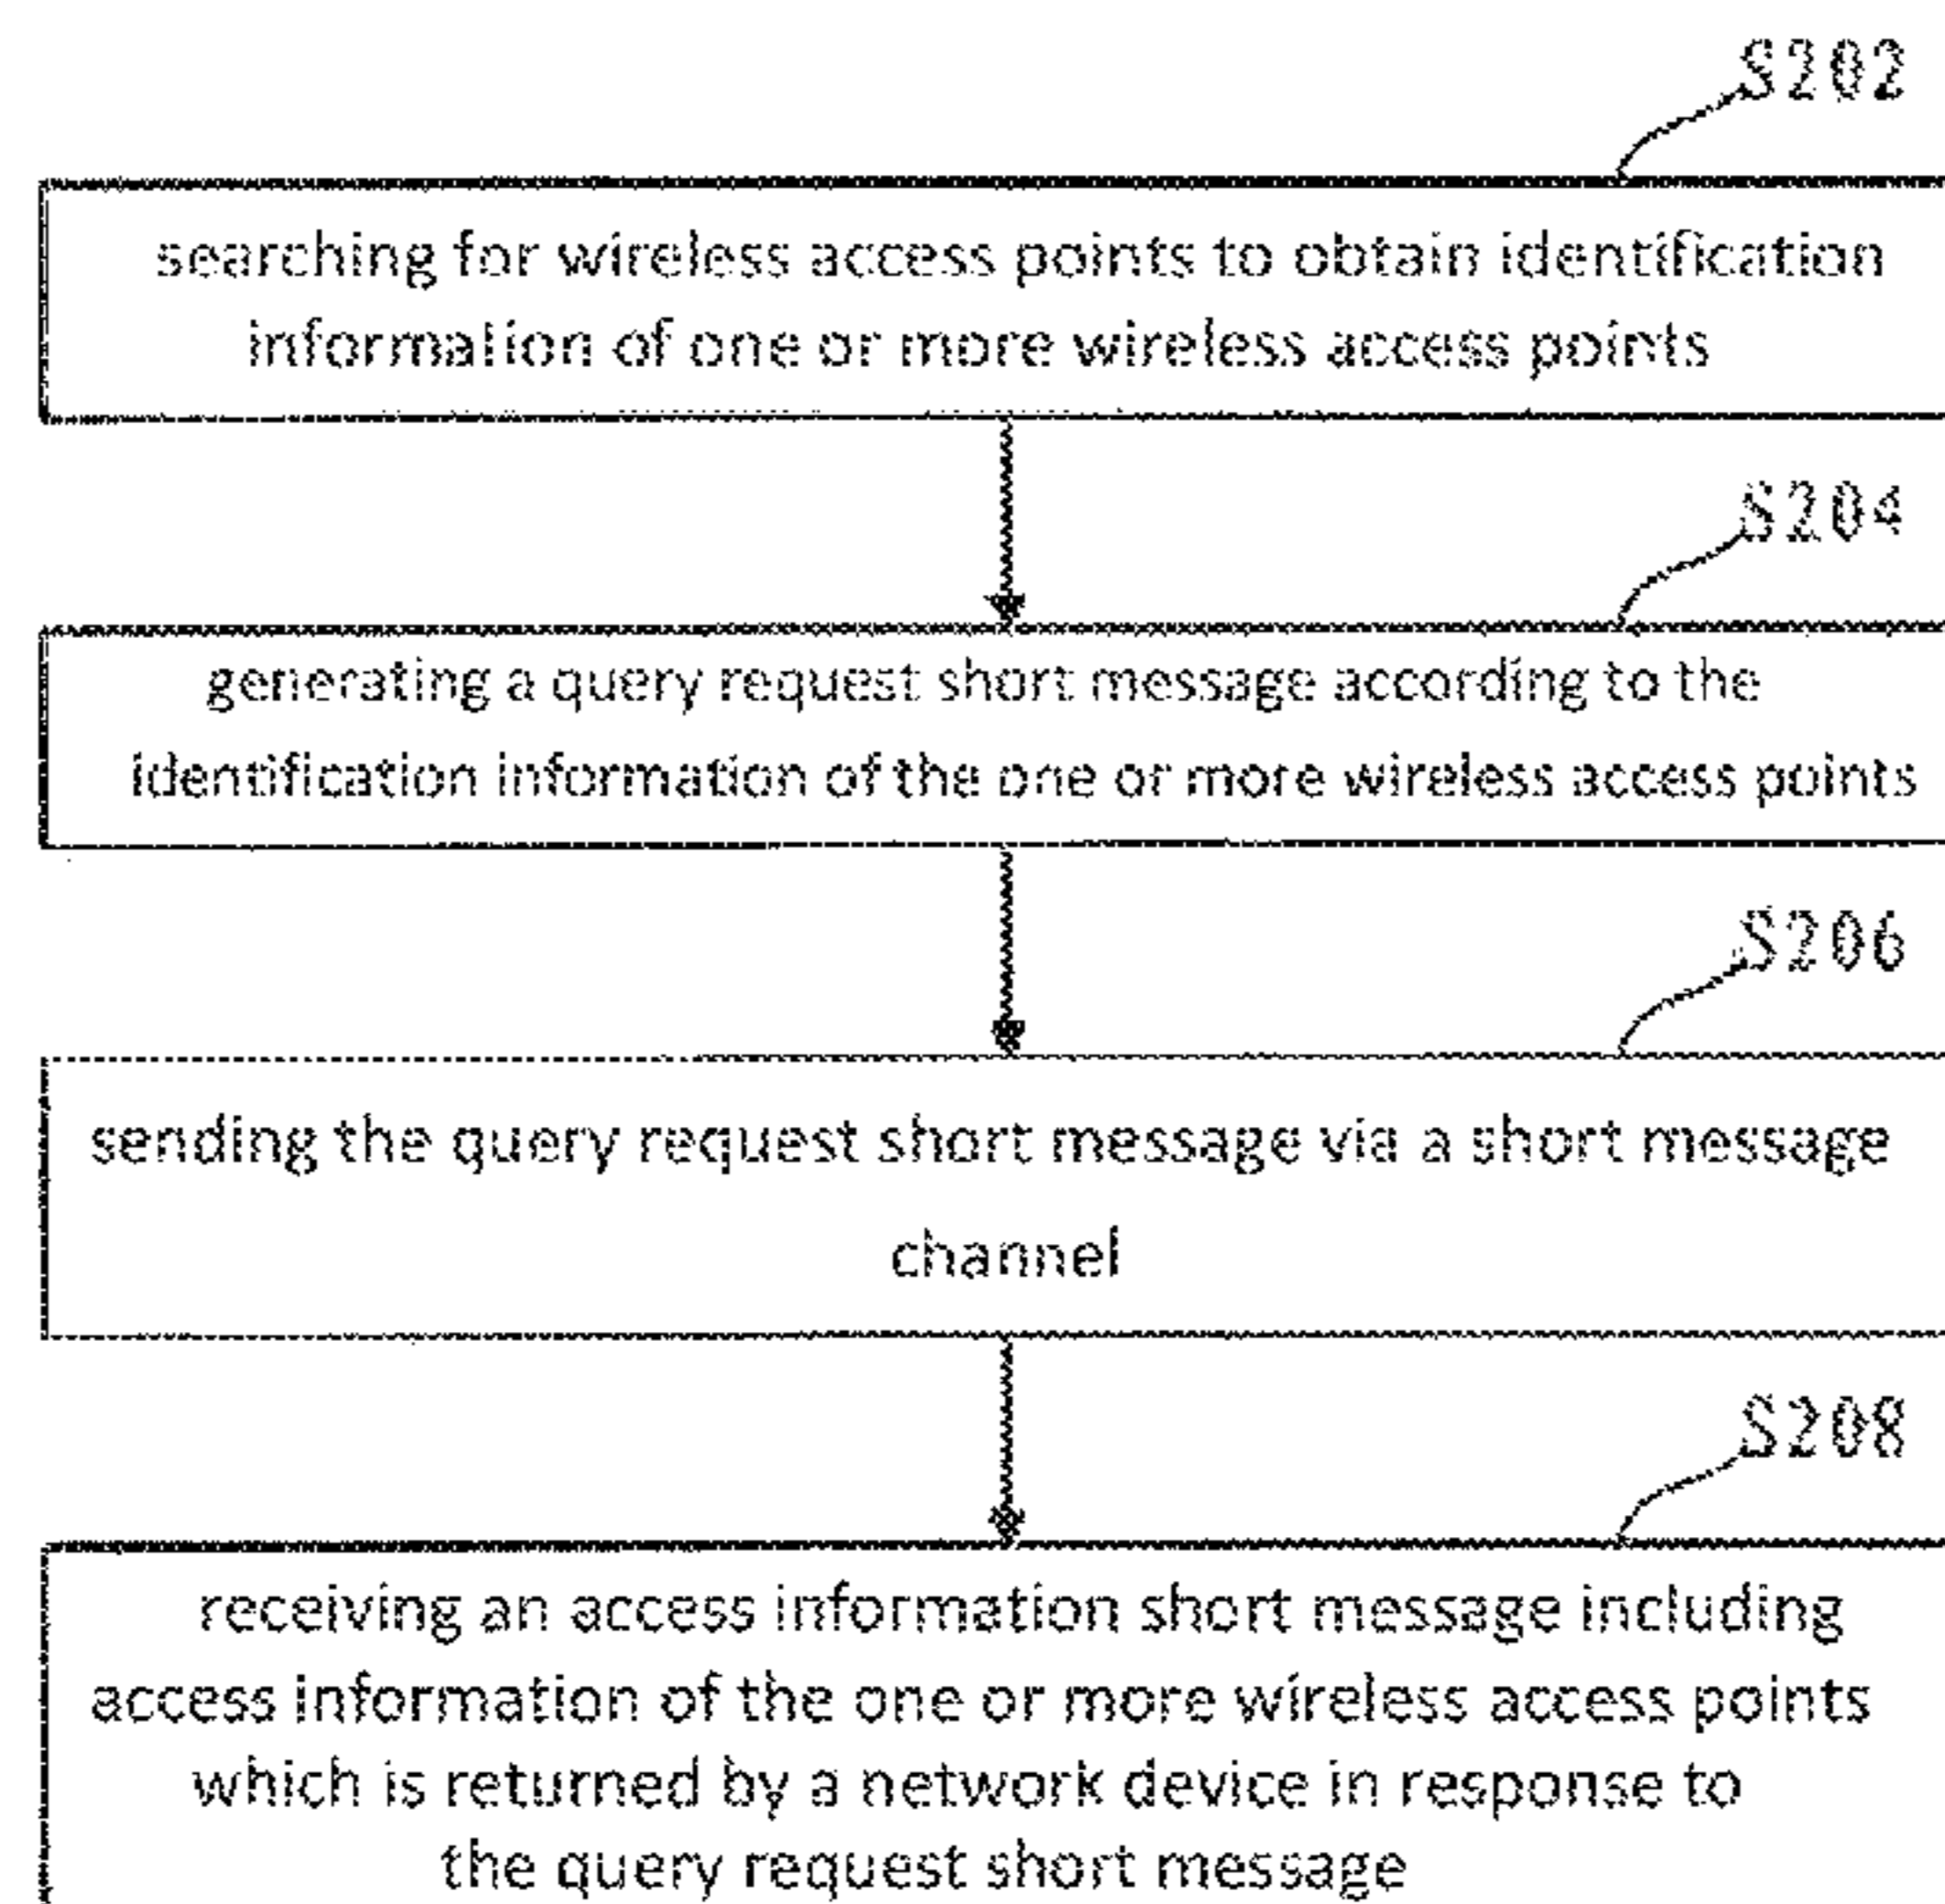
S202

searching for wireless access points to obtain identification information of one or more wireless access points

S204

generating a query request short message according to the identification information of the one or more wireless access points

S206

sending the query request short message via a short message channel

S208

receiving an access information short message including access information of the one or more wireless access points which is returned by a network device in response to the query request short message